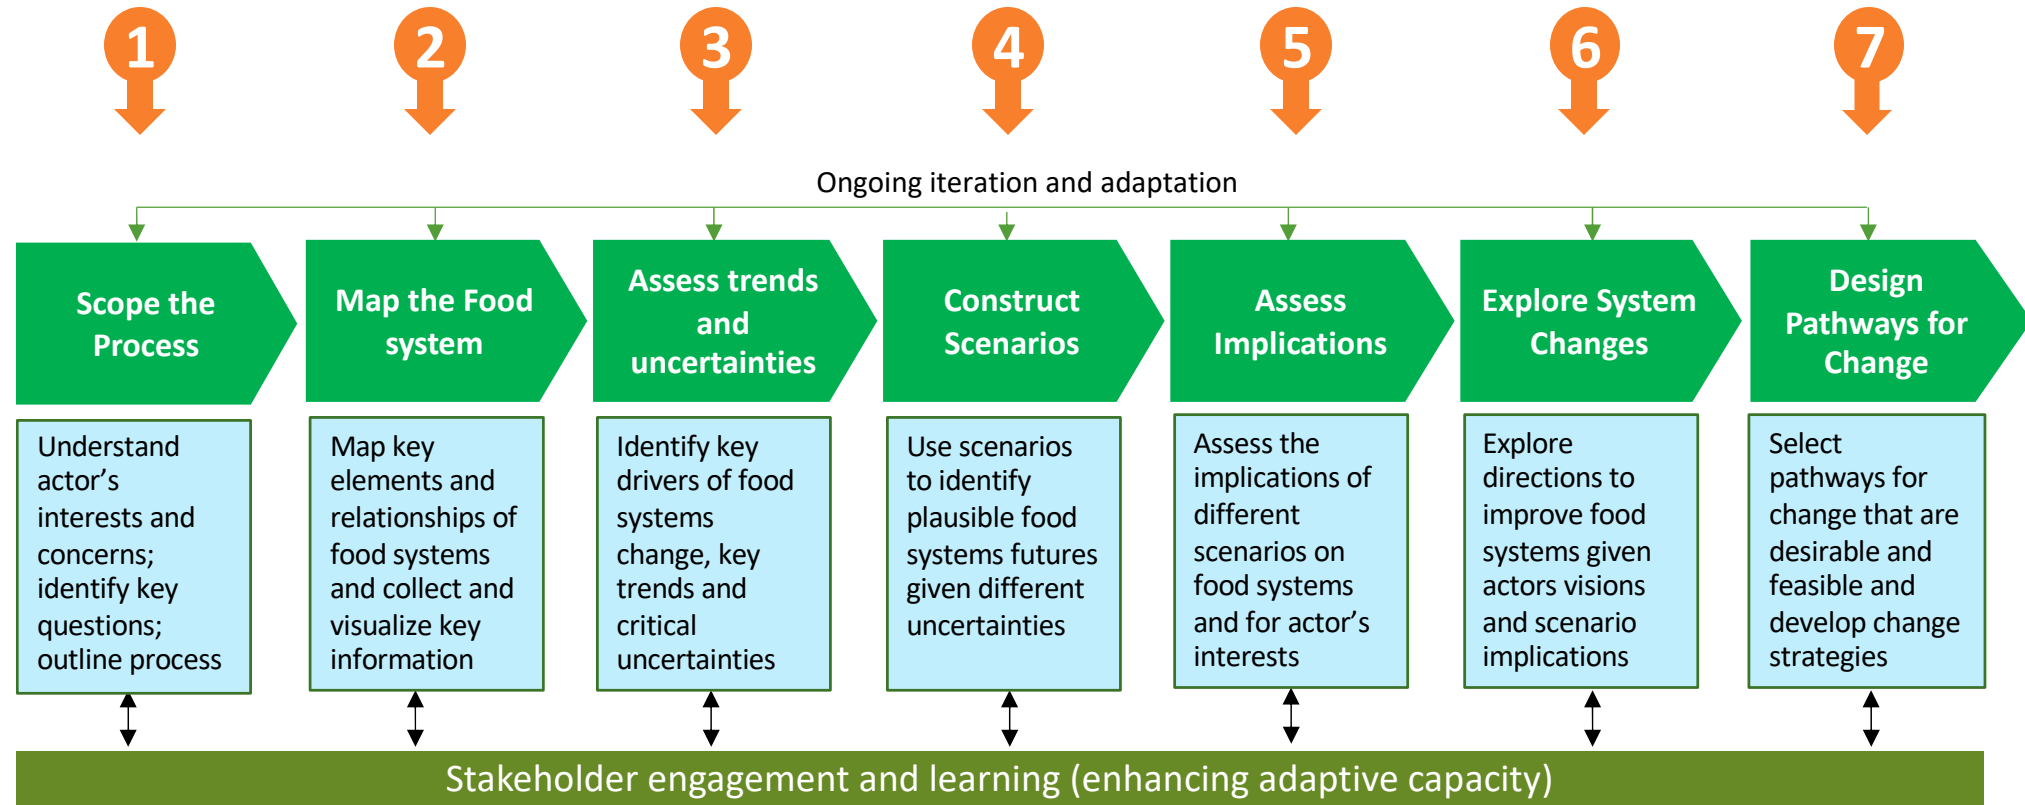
1
2
3
4
5
6
7

Ongoing iteration and adaptation

Scope the Process

Understand actor’s interests and concerns; identify key questions; outline process

Map the Food system

Map key elements and relationships of food systems and collect and visualize key information

Assess trends and uncertainties

Identify key drivers of food systems change, key trends and critical uncertainties

Construct Scenarios

Use scenarios to identify plausible food systems futures given different uncertainties

Assess Implications

Assess the implications of different scenarios on food systems and for actor’s interests

Explore System Changes

Explore directions to improve food systems given actors visions and scenario implications

Design Pathways for Change

Select pathways for change that are desirable and feasible and develop change strategies

Stakeholder engagement and learning (enhancing adaptive capacity)